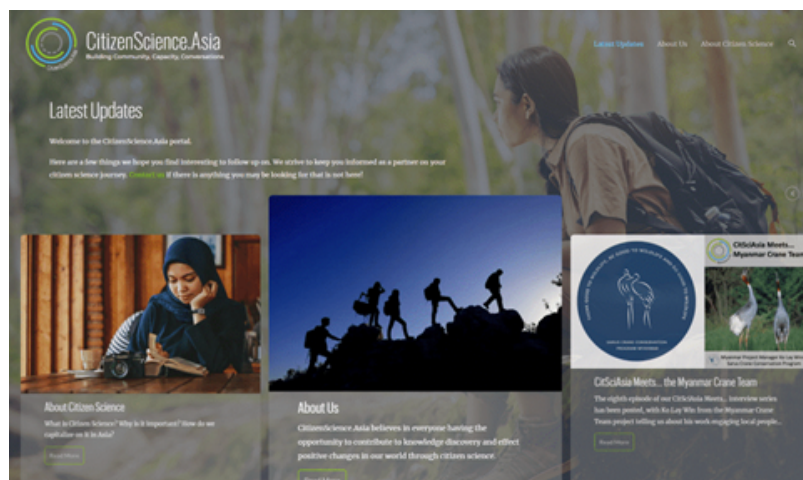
CitizenScience.Asia
Building Community, Capacity, Conversations

Latest Updates About Us About Citizen Science

Latest Updates

Welcome to the CitizenScience.Asia portal.

Here are a few things we hope you find interesting to follow up on. We strive to keep you informed as a partner on your citizen science journey. Contact us if there is anything you may be looking for that is not here!

About Citizen Science

What is Citizen Science? Why is it important? How do we capitalise on it in Asia?

Read More

About Us

CitizenScience.Asia believes in everyone having the opportunity to contribute to knowledge discovery and effect positive changes in our world through citizen science.

Read More

CitSciAsia Meets... Myanmar Crane Team

CitSciAsia Meets... the Myanmar Crane Team

The eighth episode of our CitSciAsia Meets... interview series has been posted, with Ko Lay Win from the Myanmar Crane Team project telling us about his work engaging local people...

Read More